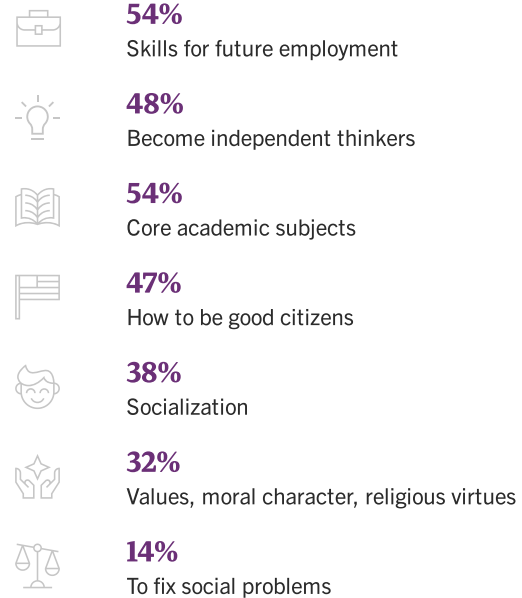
54%
Skills for future employment

48%
Become independent thinkers

54%
Core academic subjects

47%
How to be good citizens

38%
Socialization

32%
Values, moral character, religious virtues

14%
To fix social problems